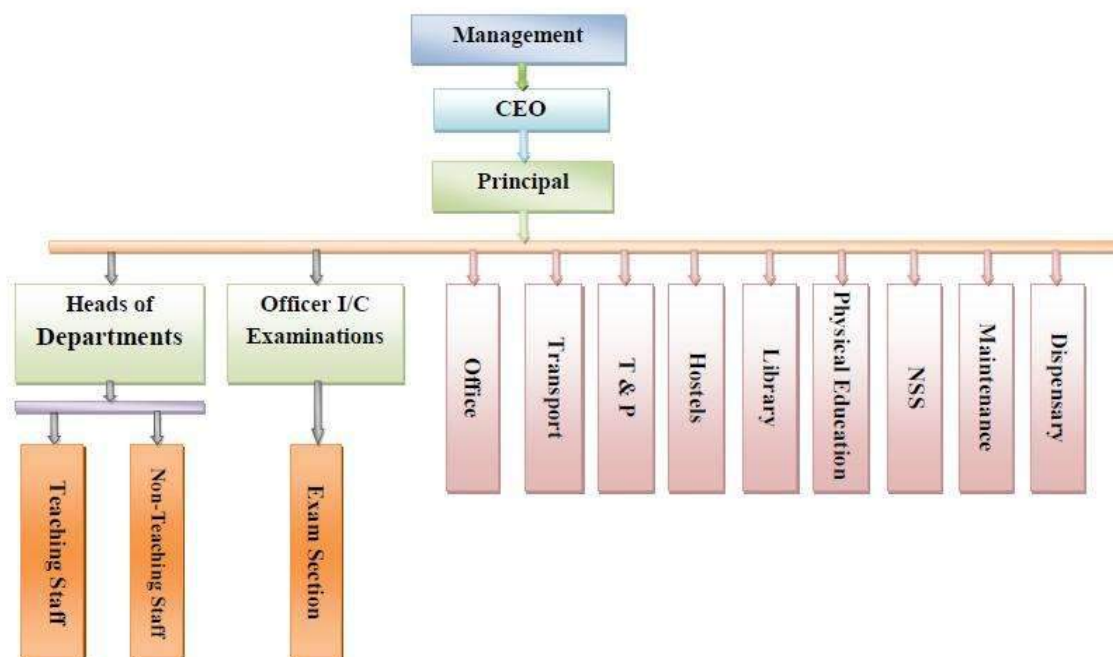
Management

CEO

Principal

Heads of Departments

Officer I/C Examinations

Office

Transport

T & P

Hostels

Library

Physical Education

NSS

Maintenance

Dispensary

Teaching Staff

Non-Teaching Staff

Exam Section